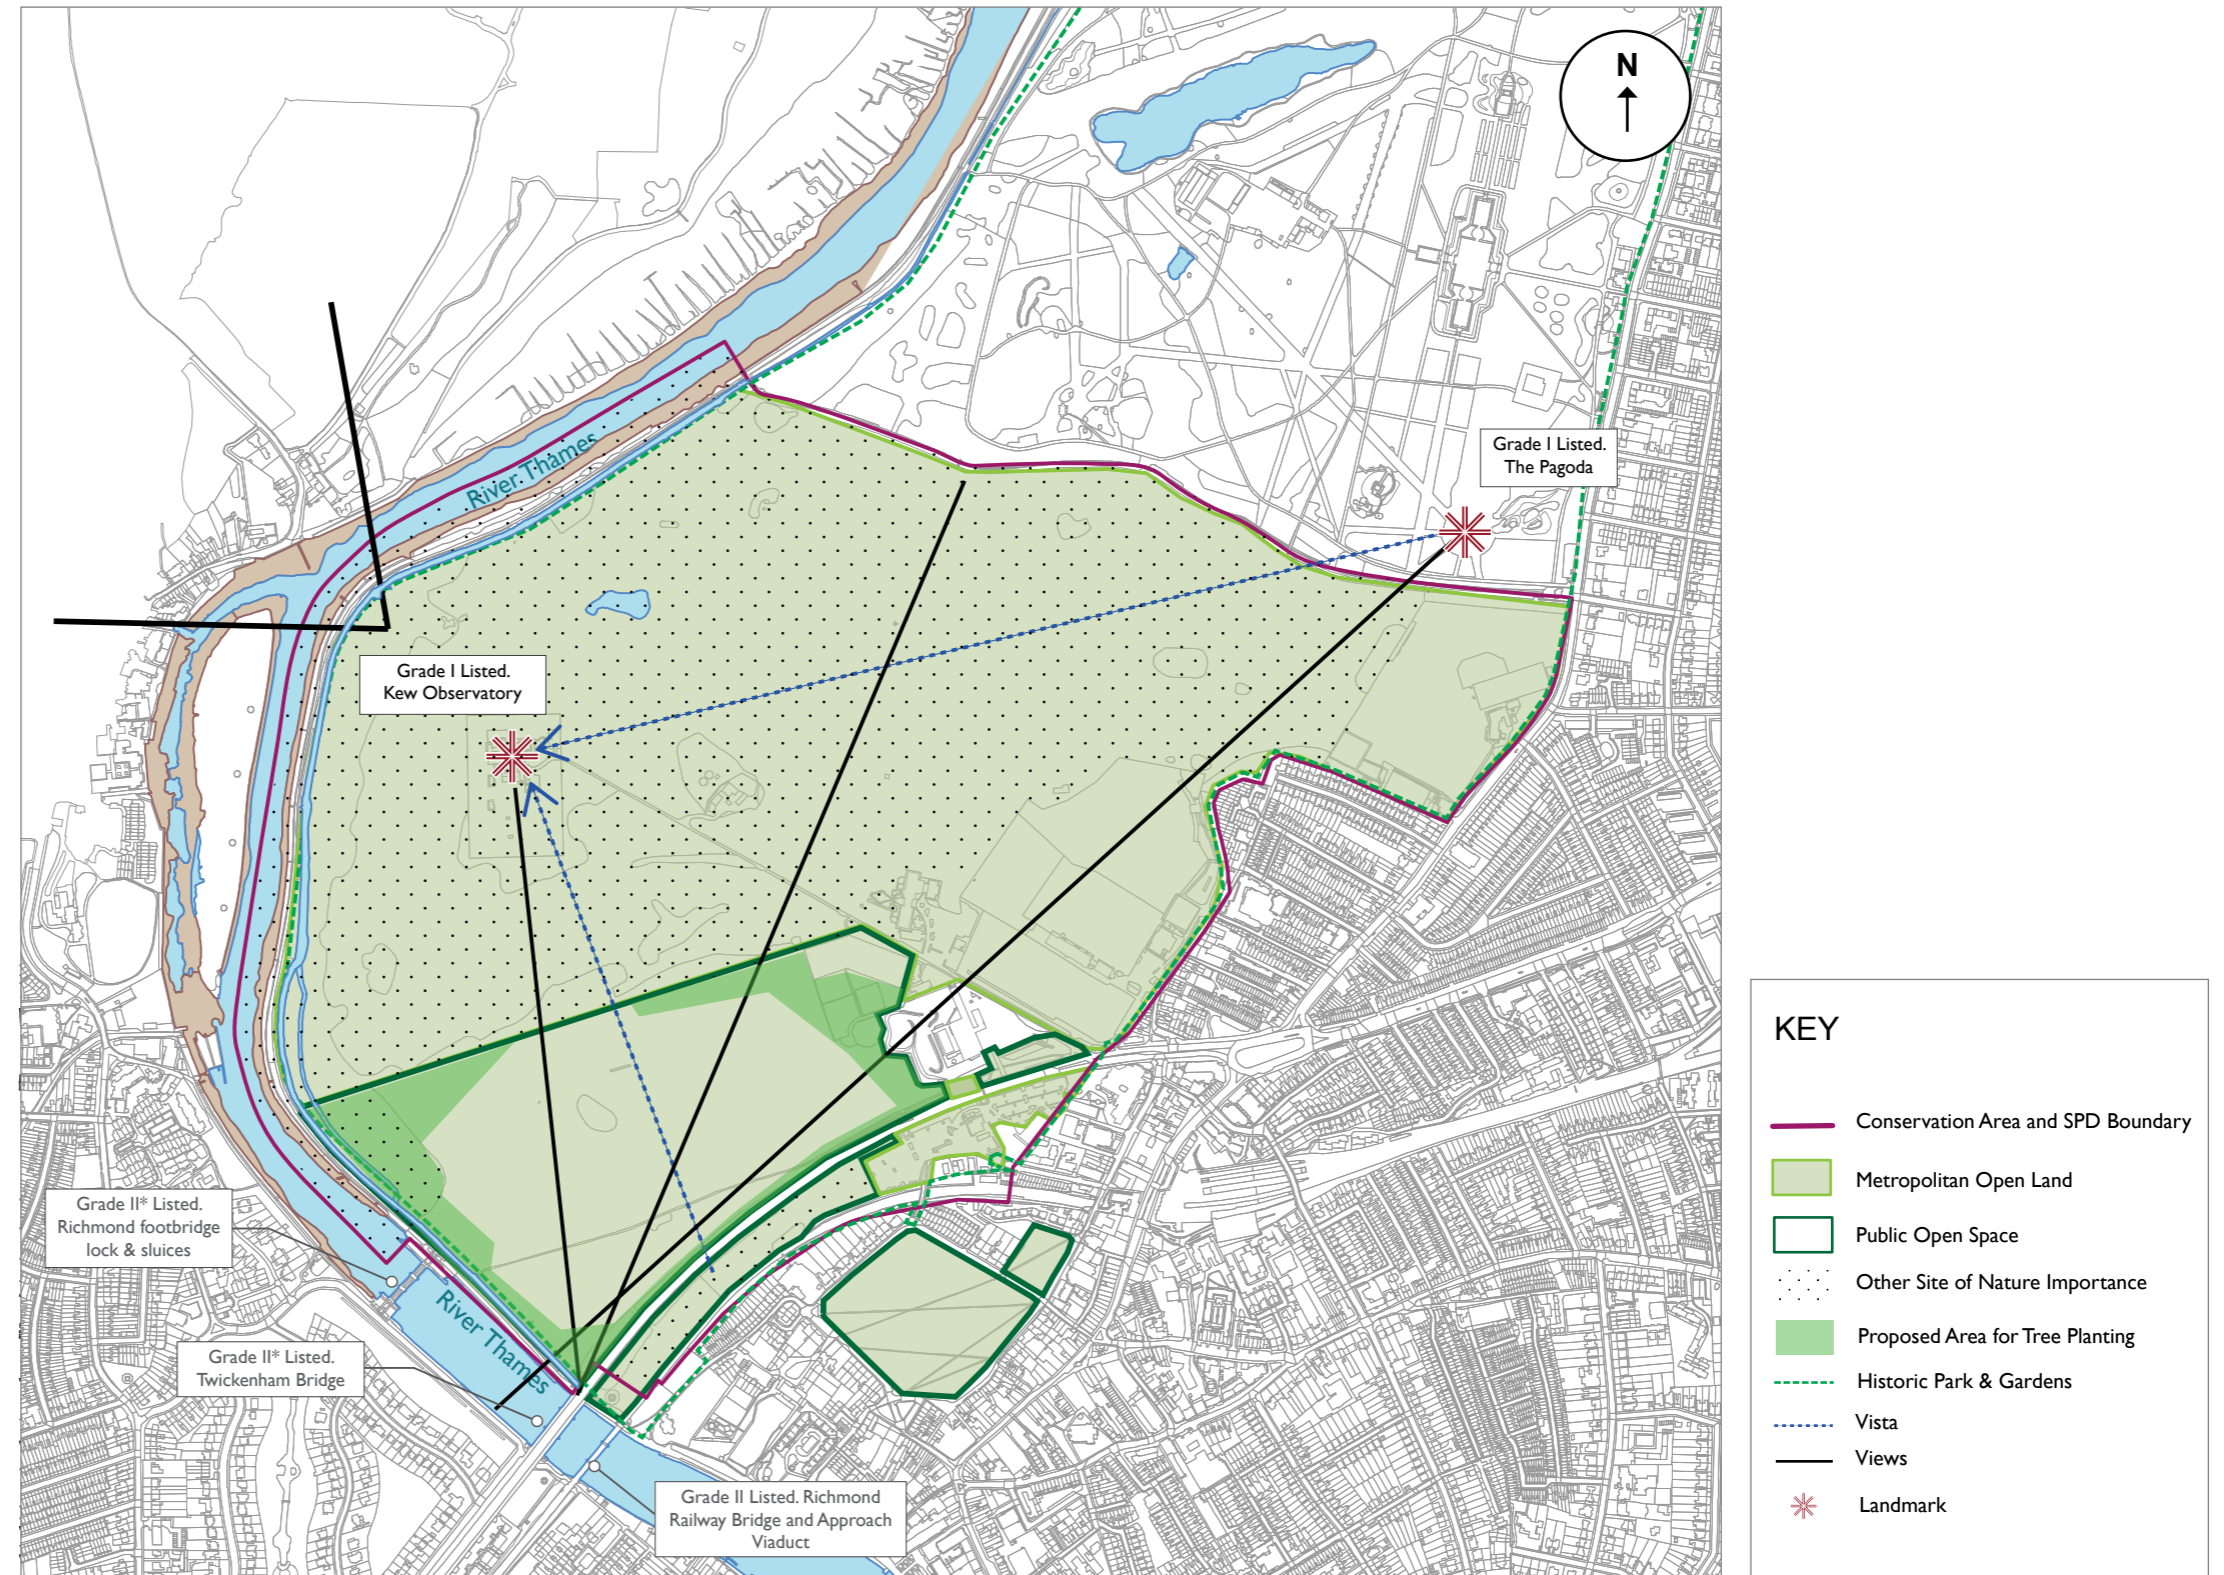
N

River Thames

Grade I Listed.
The Pagoda

Grade I Listed.
Kew Observatory

Grade II* Listed.
Richmond footbridge
lock & sluices

Grade II* Listed.
Twickenham Bridge

River Thames

Grade II Listed. Richmond
Railway Bridge and Approach
Viaduct

KEY

Conservation Area and SPD Boundary

Metropolitan Open Land

Public Open Space

Other Site of Nature Importance

Proposed Area for Tree Planting

Historic Park & Gardens

Vista

Views

Landmark